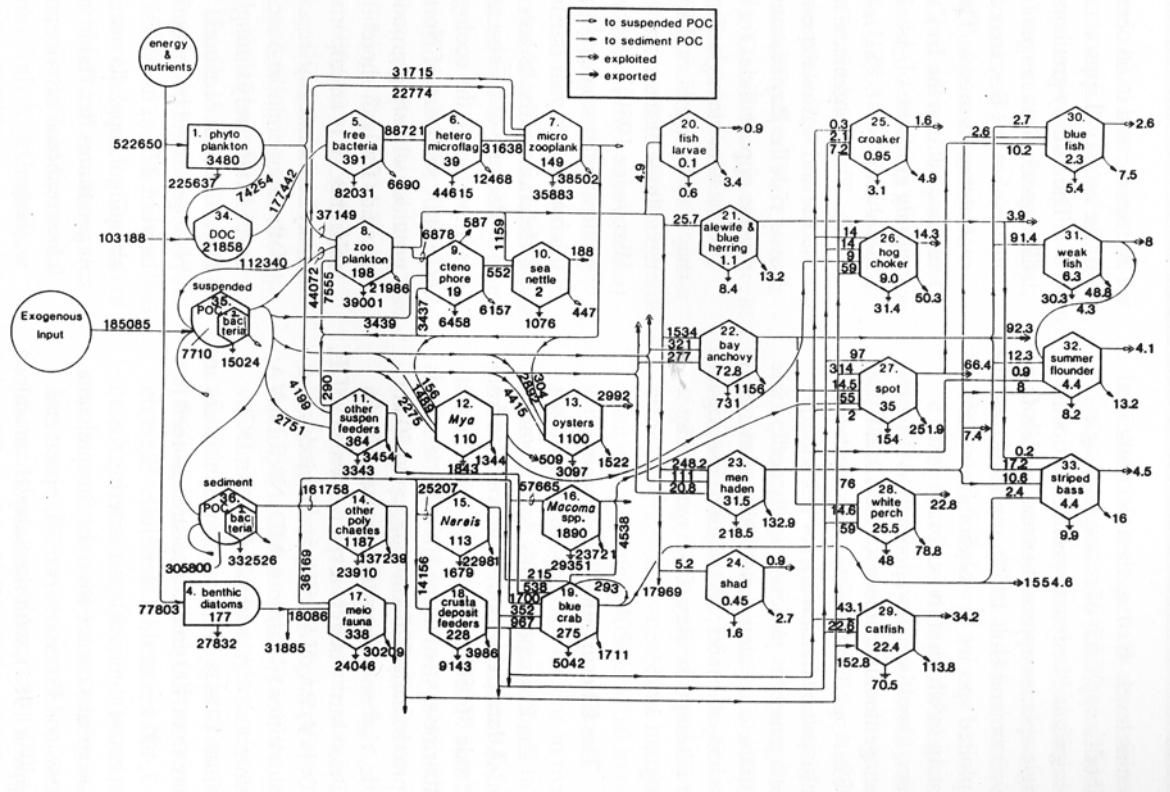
to suspended POC
to sediment POC
exploited
exported

energy & nutrients

522650
1. phyto plankton 3480
225637
74254
177442
34. DOC 21858
103188
37149
112340

Exogenous Input
185085
suspended POC
35. bac teria
7710
15024

31715
22774
5. free bacteria 391
88721
82031
6690
6. hetero microflag 39
44615
12468
31638
7. micro zooplank 149
38502
35883

8. zoo plankton 198
6878
21986
39001
44072
7555
9. cteno phore 19
587
1159
552
6458
6157
3437
10. sea nettle 2
188
1076
447
3439

4199
290
2751
11. other suspen feeders 364
3454
3343
156
1489
2275
12. Mya 110
1543
1344
4415
2804
3047
13. oysters 1100
2992
509
3097
1522

sediment POC
36. bac teria
332526
305800
161758
14. other poly chaetes 1187
137239
23910
36169
25207
15. Nereis 113
22981
1679
14156
57665
16. Macoma spp. 1890
23721
29351
4538

4. benthic diatoms 177
77803
27832
18086
31885
17. meio fauna 338
30209
24046
18. crusta deposit feeders 228
3986
9143
215
538
1700
352
967
19. blue crab 275
293
5042
1711
17969

4.9
20. fish larvae 0.1
0.9
0.6
3.4
25.7
21. alewife & blue herring 1.1
13.2
8.4
1534
321
277
22. bay anchovy 72.8
1156
731
248.2
111
20.8
23. men haden 31.5
132.9
218.5
5.2
24. shad 0.45
0.9
2.7
1.6

0.3
2.1
7.2
25. croaker 0.95
1.6
3.1
4.9
14
14
9
59
26. hog choker 9.0
14.3
50.3
31.4
97
314
14.5
55
2
27. spot 35
154
251.9
76
14.6
59
28. white perch 25.5
22.8
78.8
48
1554.6
43.1
22.8
29. catfish 22.4
34.2
152.8
70.5
113.8

2.6
2.7
10.2
30. blue fish 2.3
2.6
5.4
7.5
3.9
91.4
31. weak fish 6.3
8
30.3
48.8
4.3
92.3
12.3
0.9
66.4
8
32. summer flounder 4.4
4.1
8.2
13.2
7.4
0.2
17.2
10.6
2.4
33. striped bass 4.4
4.5
16
9.9